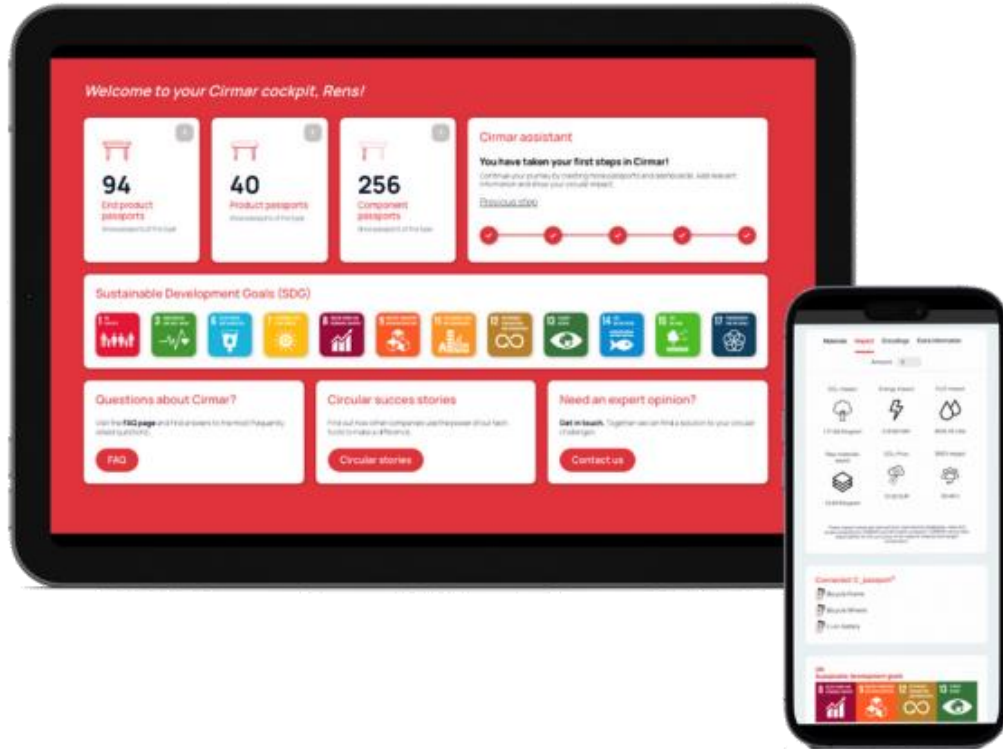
Welcome to your Cirmar cockpit, Rens!

94
End product passports
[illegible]

40
Product passports
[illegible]

256
Component passports
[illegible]

Cirmar assistant

You have taken your first steps in Cirmar!

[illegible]

Previous step

Sustainable Development Goals (SDG)

1 2 6 7 8 9 11 12 13 14 15 17

Questions about Cirmar?

Visit the FAQ page and find answers to the most frequently asked questions.

FAQ

Circular succes stories

Find out how other companies use the power of our tech tools to make a difference.

Circular stories

Need an expert opinion?

Get in touch. Together we can find a solution to your circular challenges.

Contact us

Materials Impact Circularity Extra information

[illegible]

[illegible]

Connected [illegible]

Bicycle frame

Bicycle Wheels

Li-ion battery

Sustainable development goals

8 9 12 13